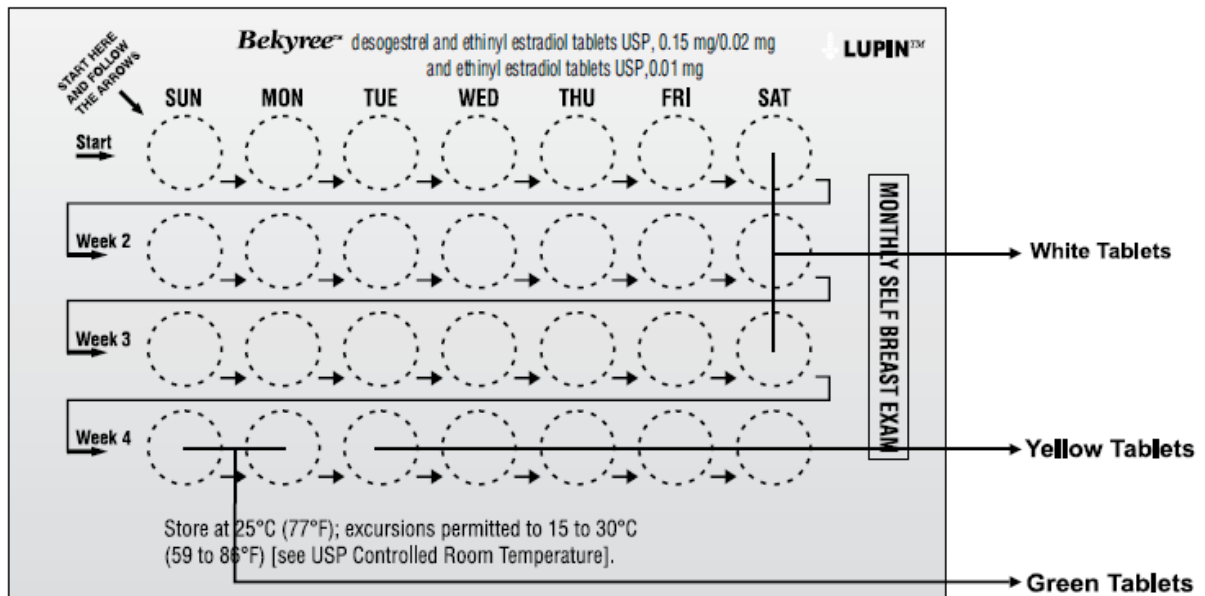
Bekyree™ desogestrel and ethinyl estradiol tablets USP, 0.15 mg/0.02 mg and ethinyl estradiol tablets USP,0.01 mg

LUPIN™

START HERE AND FOLLOW THE ARROWS

SUN MON TUE WED THU FRI SAT

Start

Week 2

Week 3

Week 4

MONTHLY SELF BREAST EXAM

White Tablets

Yellow Tablets

Store at 25°C (77°F); excursions permitted to 15 to 30°C (59 to 86°F) [see USP Controlled Room Temperature].

Green Tablets